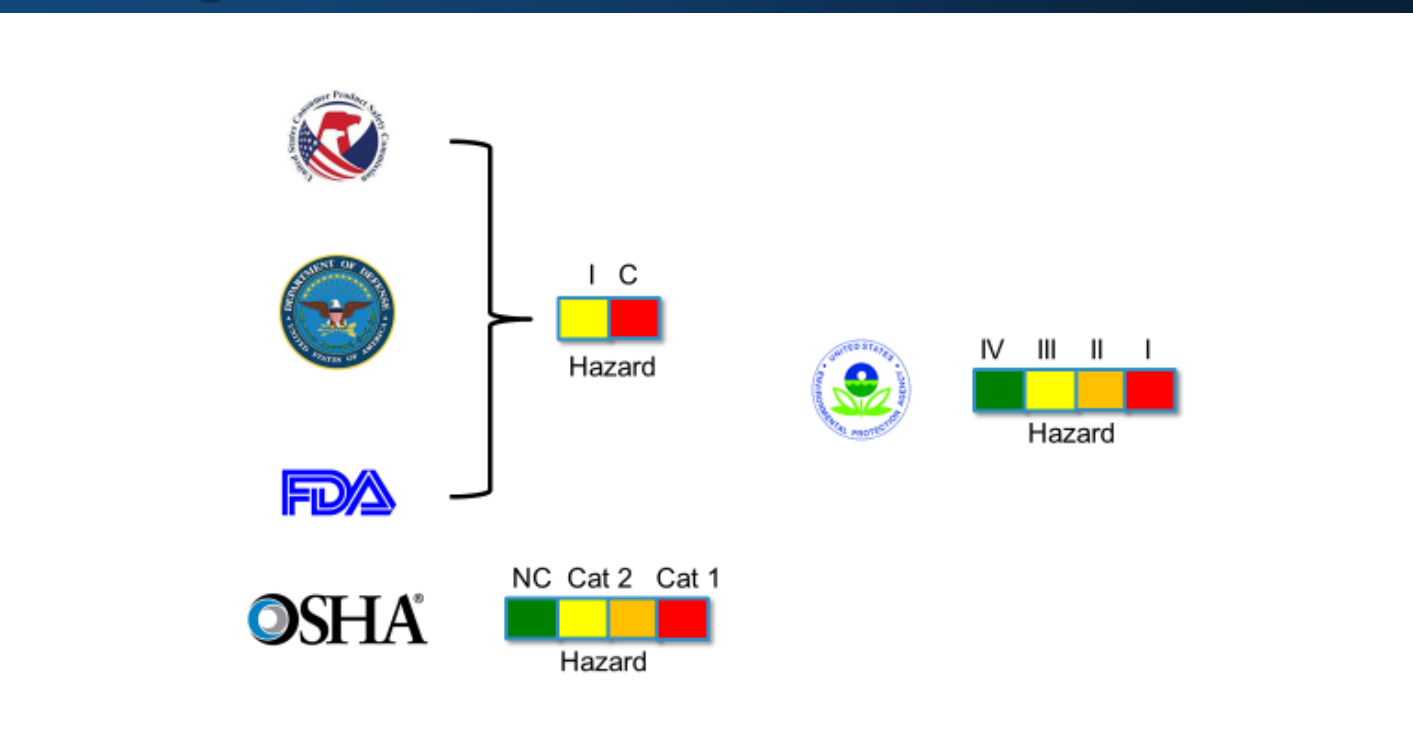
United States Consumer Product Safety Commission

DEPARTMENT OF DEFENSE
UNITED STATES OF AMERICA

FDA

I C
Hazard

UNITED STATES ENVIRONMENTAL PROTECTION AGENCY

IV III II I
Hazard

OSHA®

NC Cat 2 Cat 1
Hazard